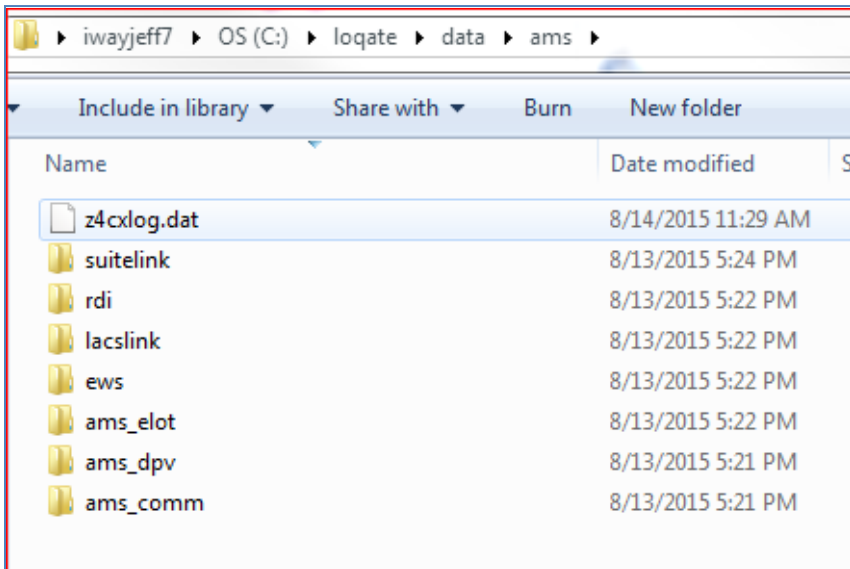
iwayjeff7 ▸ OS (C:) ▸ loqate ▸ data ▸ ams ▸

Include in library ▾ Share with ▾ Burn New folder

| Name | Date modified | S |
|---|---|---|
| z4cxlog.dat | 8/14/2015 11:29 AM | |
| suitelink | 8/13/2015 5:24 PM | |
| rdi | 8/13/2015 5:22 PM | |
| lacslink | 8/13/2015 5:22 PM | |
| ews | 8/13/2015 5:22 PM | |
| ams_elot | 8/13/2015 5:22 PM | |
| ams_dpv | 8/13/2015 5:21 PM | |
| ams_comm | 8/13/2015 5:21 PM | |